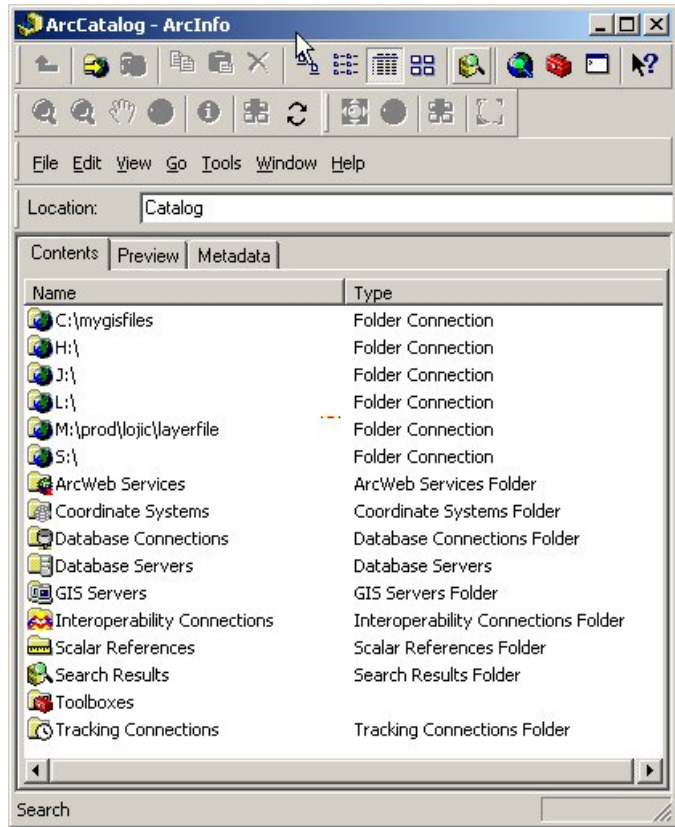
ArcCatalog - ArcInfo

File Edit View Go Tools Window Help

Location: Catalog

Contents | Preview | Metadata

| Name | Type |
|---|---|
| C:\mygisfiles | Folder Connection |
| H:\ | Folder Connection |
| J:\ | Folder Connection |
| L:\ | Folder Connection |
| M:\prod\lojic\layerfile | Folder Connection |
| S:\ | Folder Connection |
| ArcWeb Services | ArcWeb Services Folder |
| Coordinate Systems | Coordinate Systems Folder |
| Database Connections | Database Connections Folder |
| Database Servers | Database Servers |
| GIS Servers | GIS Servers Folder |
| Interoperability Connections | Interoperability Connections Folder |
| Scalar References | Scalar References Folder |
| Search Results | Search Results Folder |
| Toolboxes | |
| Tracking Connections | Tracking Connections Folder |

Search